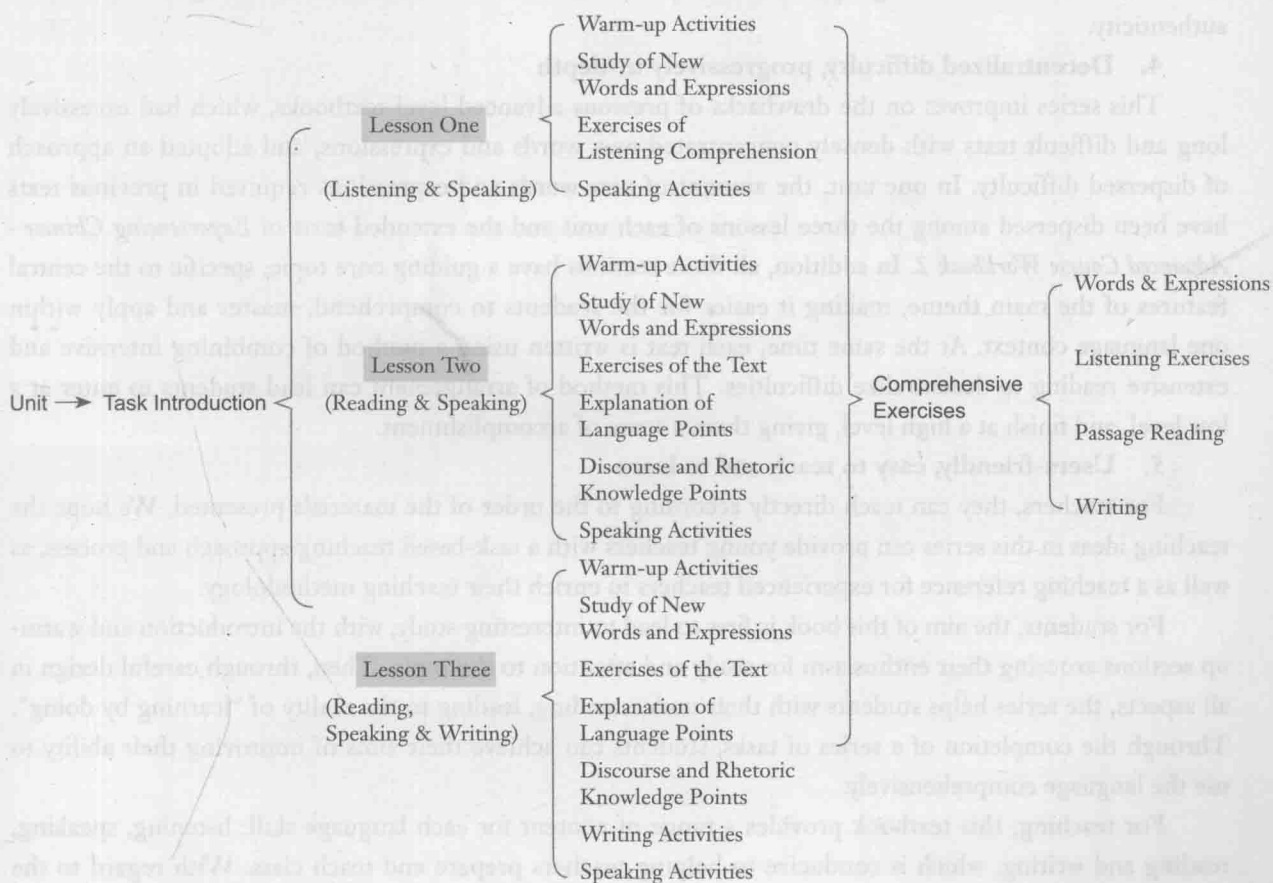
Unit → Task Introduction

Lesson One
(Listening & Speaking)

Warm-up Activities
Study of New Words and Expressions
Exercises of Listening Comprehension
Speaking Activities

Lesson Two
(Reading & Speaking)

Warm-up Activities
Study of New Words and Expressions
Exercises of the Text
Explanation of Language Points
Discourse and Rhetoric Knowledge Points
Speaking Activities

Lesson Three
(Reading, Speaking & Writing)

Warm-up Activities
Study of New Words and Expressions
Exercises of the Text
Explanation of Language Points
Discourse and Rhetoric Knowledge Points
Writing Activities
Speaking Activities

Comprehensive Exercises

Words & Expressions
Listening Exercises
Passage Reading
Writing